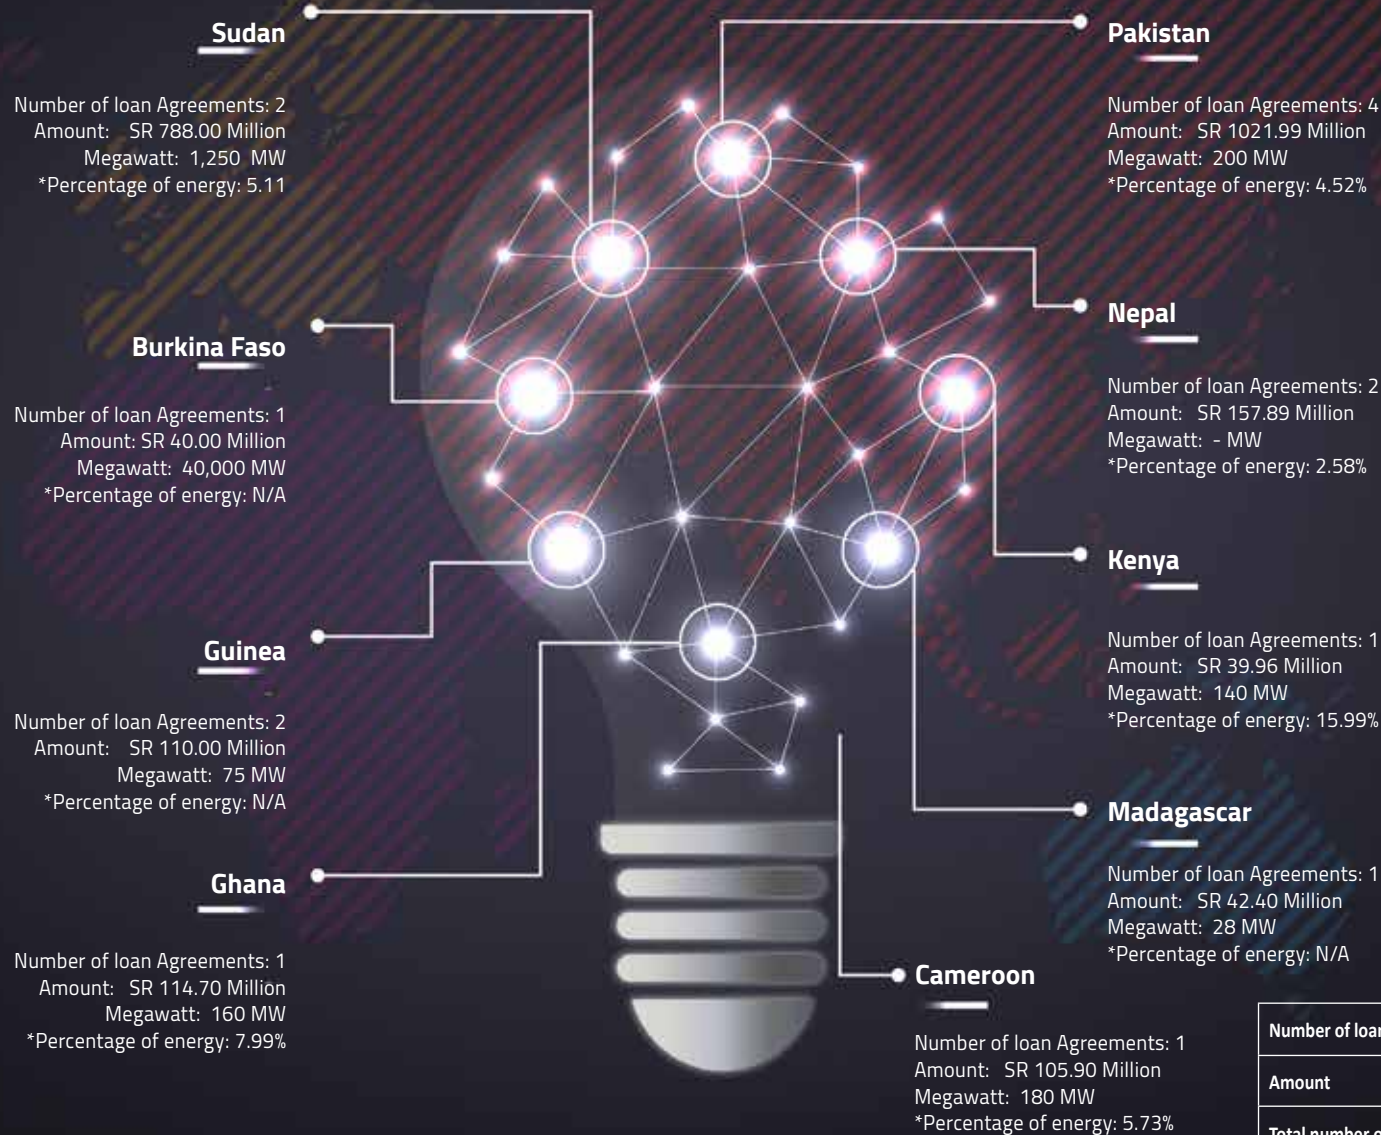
Sudan

Number of loan Agreements: 2
Amount: SR 788.00 Million
Megawatt: 1,250 MW
*Percentage of energy: 5.11

Burkina Faso

Number of loan Agreements: 1
Amount: SR 40.00 Million
Megawatt: 40,000 MW
*Percentage of energy: N/A

Guinea

Number of loan Agreements: 2
Amount: SR 110.00 Million
Megawatt: 75 MW
*Percentage of energy: N/A

Ghana

Number of loan Agreements: 1
Amount: SR 114.70 Million
Megawatt: 160 MW
*Percentage of energy: 7.99%

Pakistan

Number of loan Agreements: 4
Amount: SR 1021.99 Million
Megawatt: 200 MW
*Percentage of energy: 4.52%

Nepal

Number of loan Agreements: 2
Amount: SR 157.89 Million
Megawatt: - MW
*Percentage of energy: 2.58%

Kenya

Number of loan Agreements: 1
Amount: SR 39.96 Million
Megawatt: 140 MW
*Percentage of energy: 15.99%

Madagascar

Number of loan Agreements: 1
Amount: SR 42.40 Million
Megawatt: 28 MW
*Percentage of energy: N/A

Cameroon

Number of loan Agreements: 1
Amount: SR 105.90 Million
Megawatt: 180 MW
*Percentage of energy: 5.73%

| Number of loa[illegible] |
|---|
| Amount |
| Total number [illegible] |